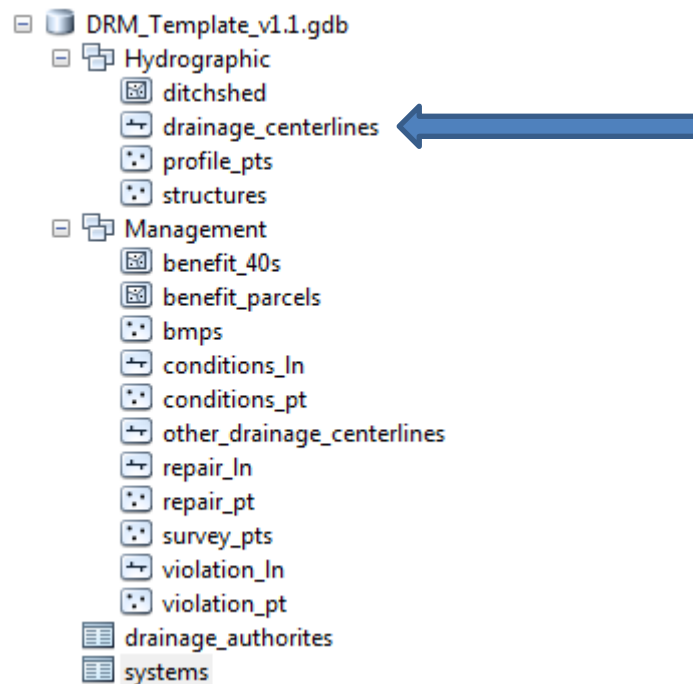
DRM_Template_v1.1.gdb
Hydrographic
ditchshed
drainage_centerlines
profile_pts
structures
Management
benefit_40s
benefit_parcels
bmps
conditions_ln
conditions_pt
other_drainage_centerlines
repair_ln
repair_pt
survey_pts
violation_ln
violation_pt
drainage_authorites
systems